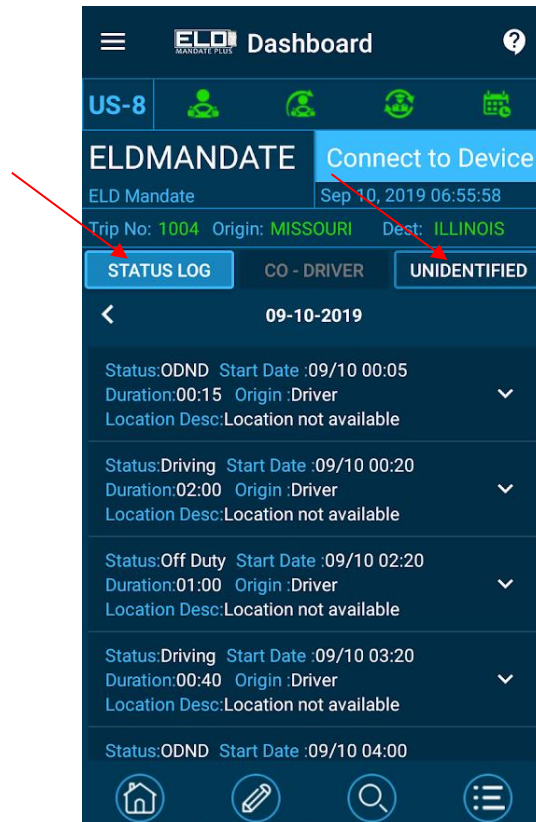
ELD MANDATE PLUS Dashboard

US-8

ELDMANDATE
ELD Mandate

Connect to Device
Sep 10, 2019 06:55:58

Trip No: 1004 Origin: MISSOURI Dest: ILLINOIS

STATUS LOG CO - DRIVER UNIDENTIFIED

09-10-2019

Status:ODND Start Date :09/10 00:05
Duration:00:15 Origin :Driver
Location Desc:Location not available

Status:Driving Start Date :09/10 00:20
Duration:02:00 Origin :Driver
Location Desc:Location not available

Status:Off Duty Start Date :09/10 02:20
Duration:01:00 Origin :Driver
Location Desc:Location not available

Status:Driving Start Date :09/10 03:20
Duration:00:40 Origin :Driver
Location Desc:Location not available

Status:ODND Start Date :09/10 04:00